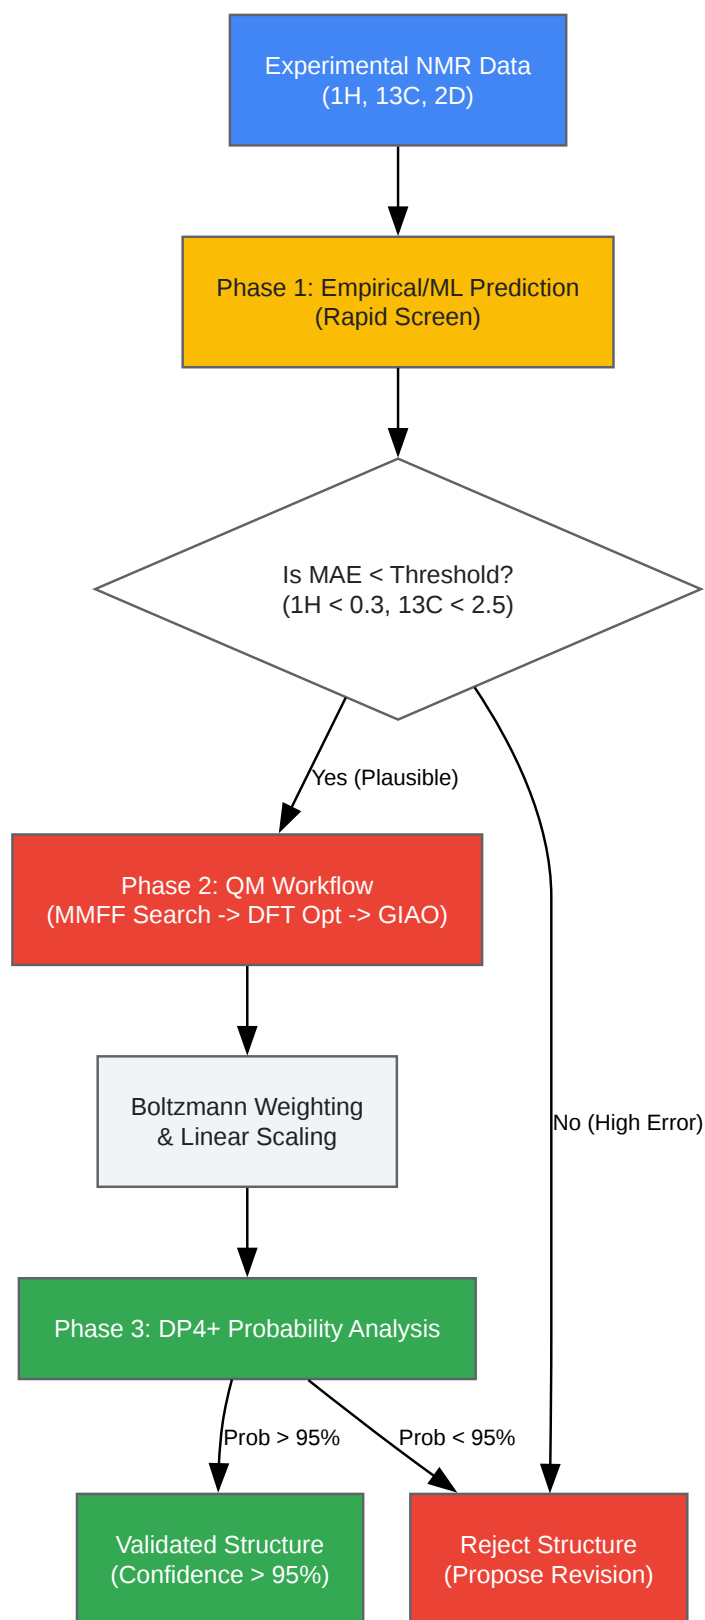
Experimental NMR Data
(1H, 13C, 2D)

Phase 1: Empirical/ML Prediction
(Rapid Screen)

Is MAE < Threshold?
(1H < 0.3, 13C < 2.5)

Yes (Plausible)

No (High Error)

Phase 2: QM Workflow
(MMFF Search -> DFT Opt -> GIAO)

Boltzmann Weighting
& Linear Scaling

Phase 3: DP4+ Probability Analysis

Prob > 95%

Prob < 95%

Validated Structure
(Confidence > 95%)

Reject Structure
(Propose Revision)